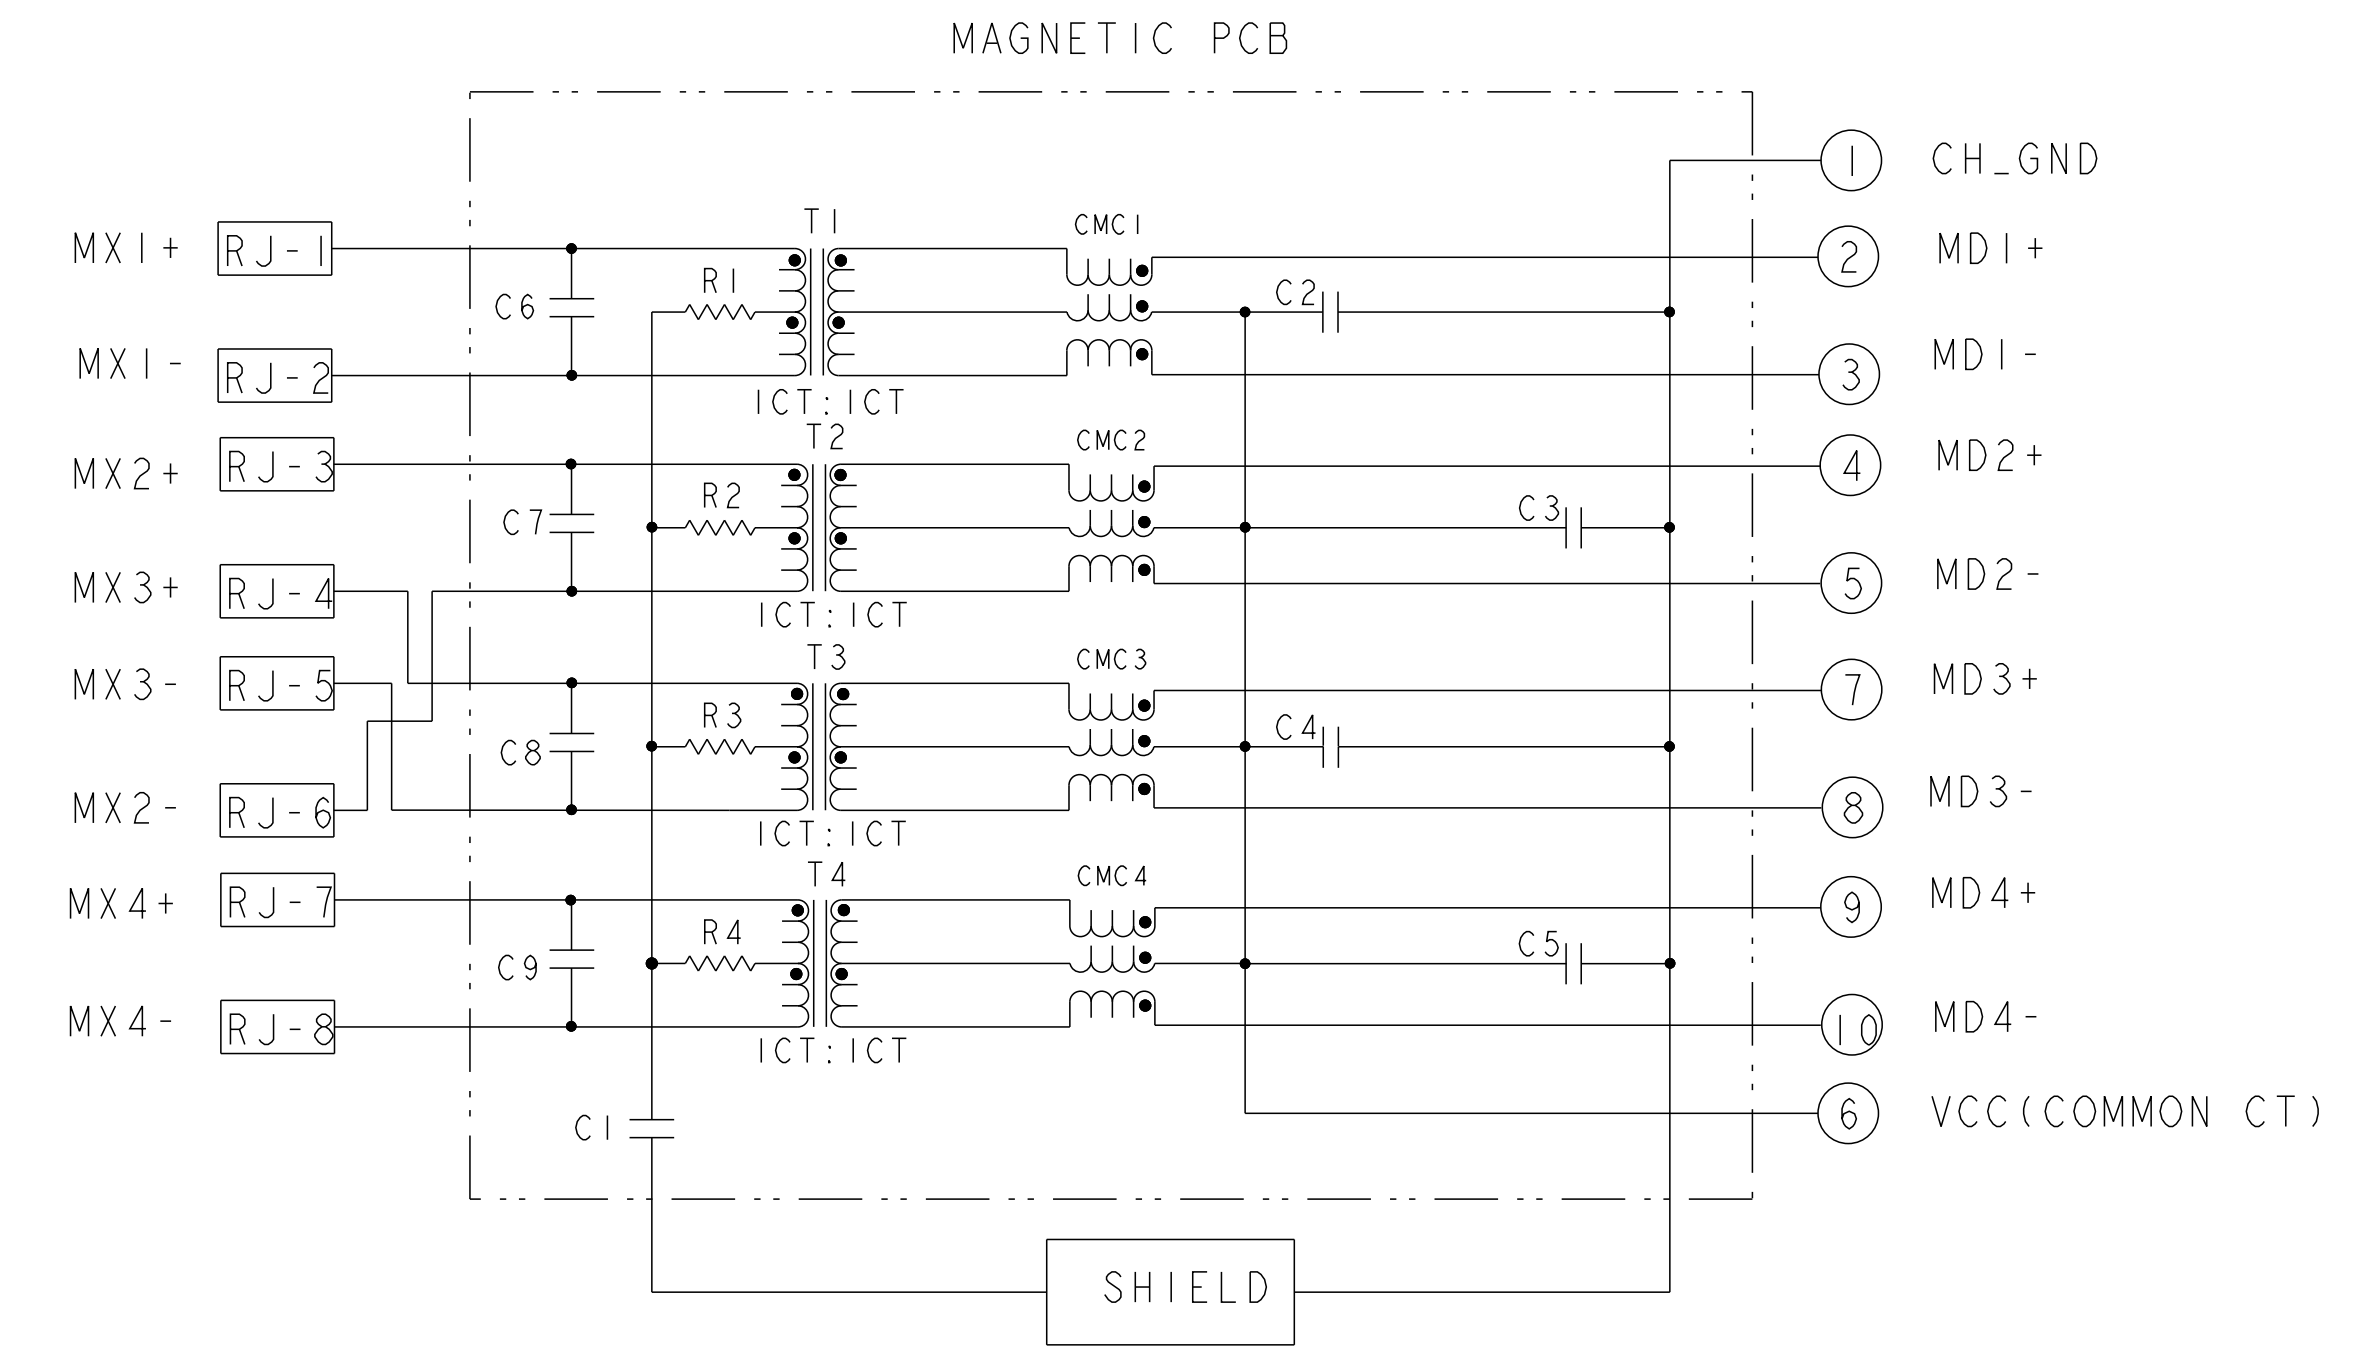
MAGNETIC PCB

MX1+ RJ-1
MX1- RJ-2
MX2+ RJ-3
MX3+ RJ-4
MX3- RJ-5
MX2- RJ-6
MX4+ RJ-7
MX4- RJ-8

C6 C7 C8 C9 C1

T1 R1 1CT:1CT
T2 R2 1CT:1CT
T3 R3 1CT:1CT
T4 R4 1CT:1CT

CMC1 CMC2 CMC3 CMC4

C2 C3 C4 C5

1 CH_GND
2 MD1+
3 MD1-
4 MD2+
5 MD2-
7 MD3+
8 MD3-
9 MD4+
10 MD4-
6 VCC(COMMON CT)

SHIELD